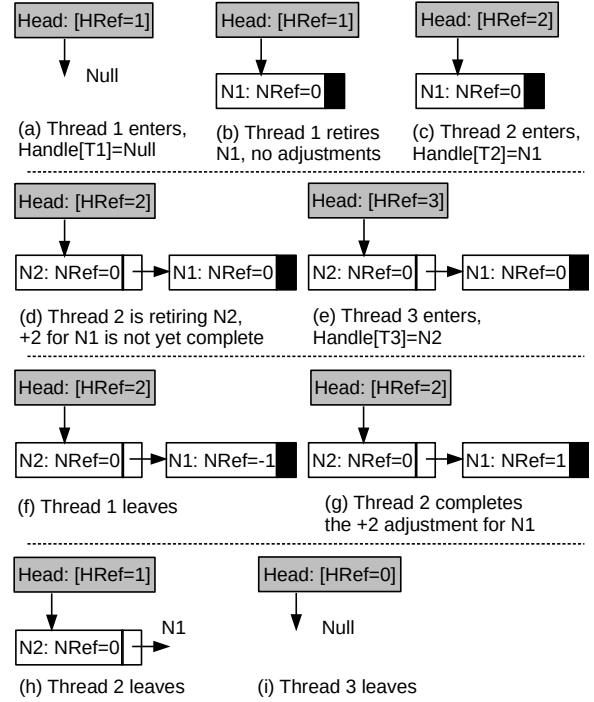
Head: [HRef=1]

Null

(a) Thread 1 enters, Handle[T1]=Null

Head: [HRef=1]

N1: NRef=0

(b) Thread 1 retires N1, no adjustments

Head: [HRef=2]

N1: NRef=0

(c) Thread 2 enters, Handle[T2]=N1

Head: [HRef=2]

N2: NRef=0

N1: NRef=0

(d) Thread 2 is retiring N2, +2 for N1 is not yet complete

Head: [HRef=3]

N2: NRef=0

N1: NRef=0

(e) Thread 3 enters, Handle[T3]=N2

Head: [HRef=2]

N2: NRef=0

N1: NRef=-1

(f) Thread 1 leaves

Head: [HRef=2]

N2: NRef=0

N1: NRef=1

(g) Thread 2 completes the +2 adjustment for N1

Head: [HRef=1]

N2: NRef=0

N1

(h) Thread 2 leaves

Head: [HRef=0]

Null

(i) Thread 3 leaves